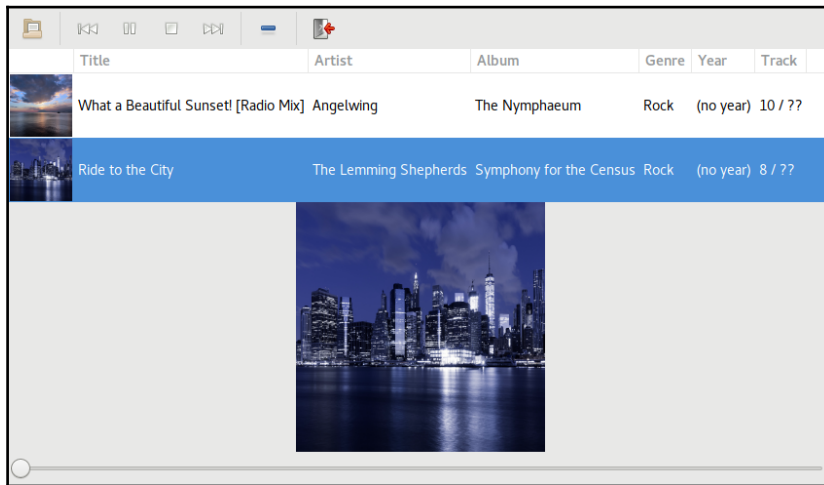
| | Title | Artist | Album | Genre | Year | Track |
|---|---|---|---|---|---|---|
| | What a Beautiful Sunset! [Radio Mix] | Angelwing | The Nymphaeum | Rock | (no year) | 10 / ?? |
| | Ride to the City | The Lemming Shepherds | Symphony for the Census | Rock | (no year) | 8 / ?? |